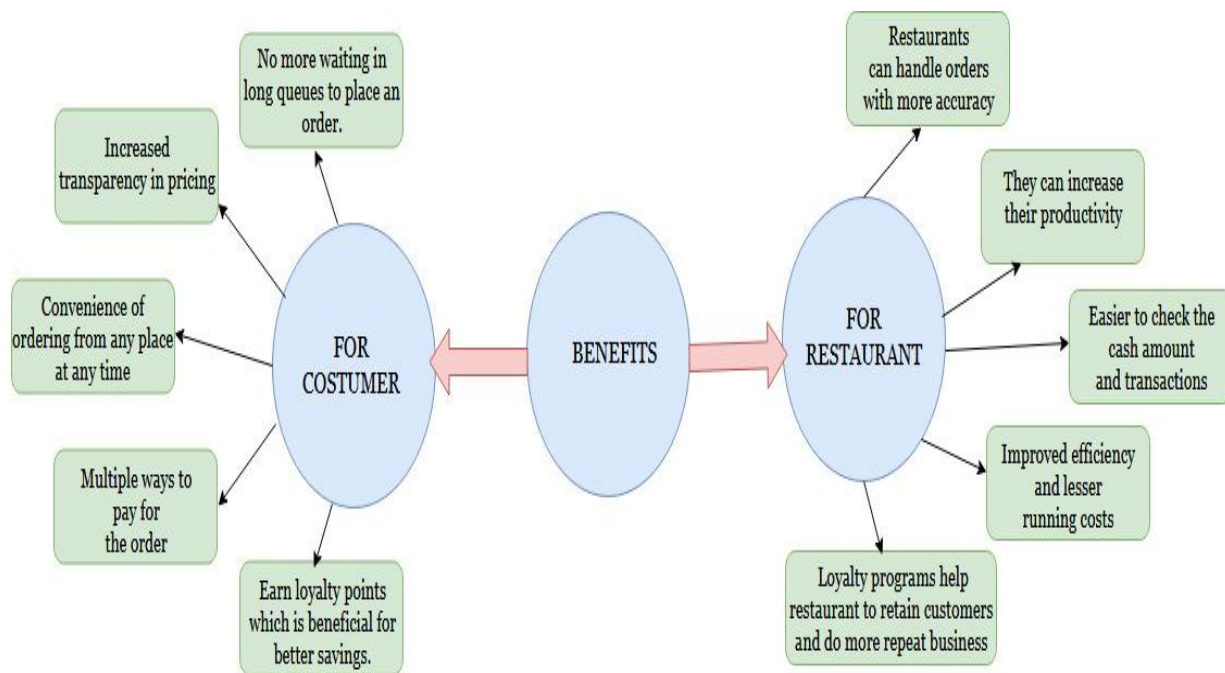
BENEFITS

FOR COSTUMER

No more waiting in long queues to place an order.

Increased transparency in pricing

Convenience of ordering from any place at any time

Multiple ways to pay for the order

Earn loyalty points which is beneficial for better savings.

FOR RESTAURANT

Restaurants can handle orders with more accuracy

They can increase their productivity

Easier to check the cash amount and transactions

Improved efficiency and lesser running costs

Loyalty programs help restaurant to retain customers and do more repeat business